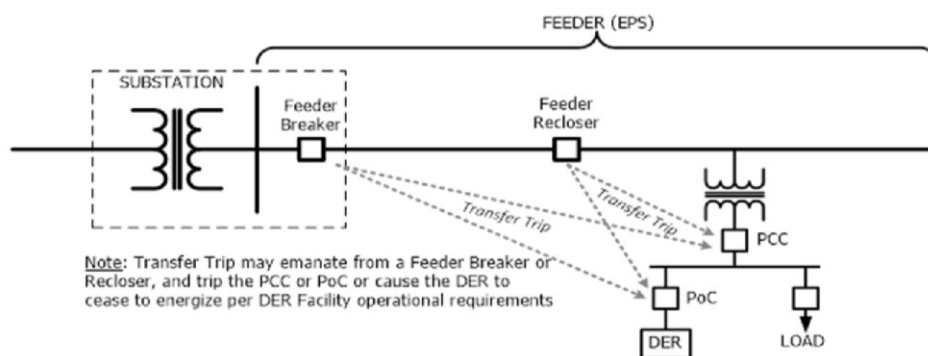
FEEDER (EPS)

SUBSTATION

Feeder Breaker

Feeder Recloser

Transfer Trip

Transfer Trip

PCC

Note: Transfer Trip may emanate from a Feeder Breaker or Recloser, and trip the PCC or PoC or cause the DER to cease to energize per DER Facility operational requirements

PoC

DER

LOAD